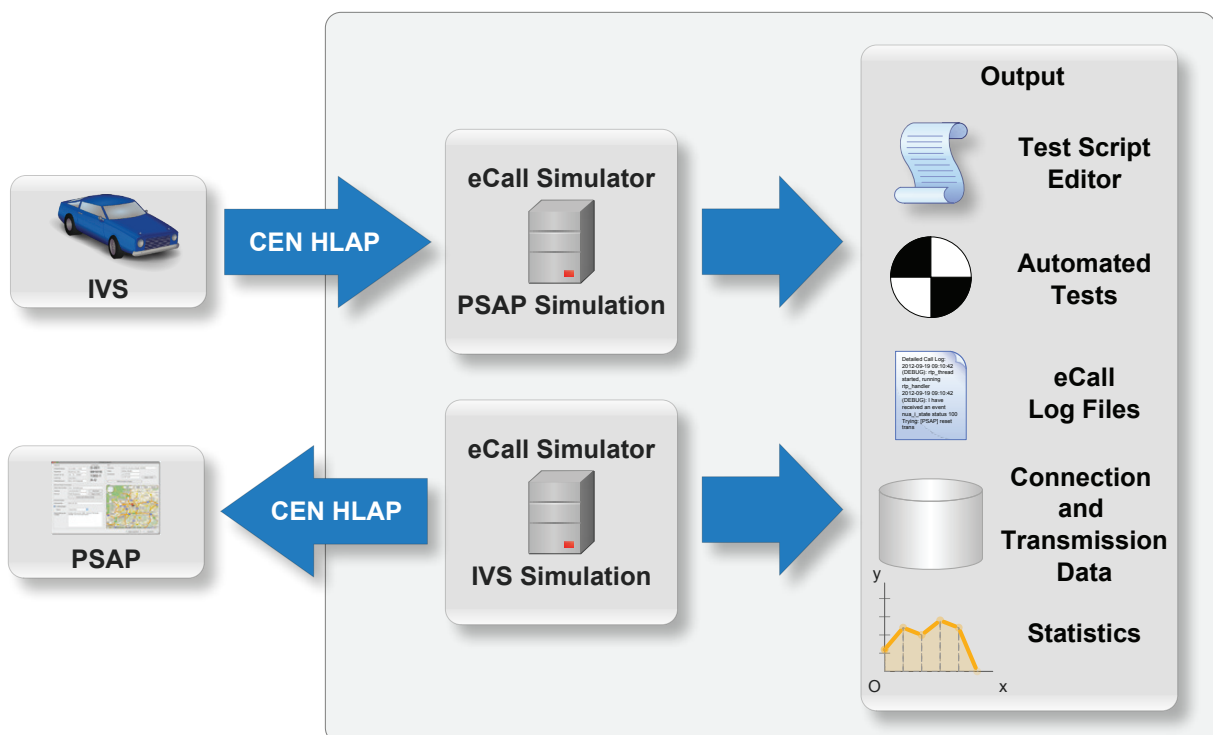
IVS

CEN HLAP

eCall Simulator

PSAP Simulation

PSAP

CEN HLAP

eCall Simulator

IVS Simulation

Output

Test Script Editor

Automated Tests

Detailed Call Log: 2012-09-19 09:10:42 (DEBUG): rtp_thread started, running rtp_handler 2012-09-19 09:10:42 (DEBUG): I have received an event nua_i_state status 100 Trying: [PSAP] reset trans

eCall Log Files

Connection and Transmission Data

y

O

x

Statistics